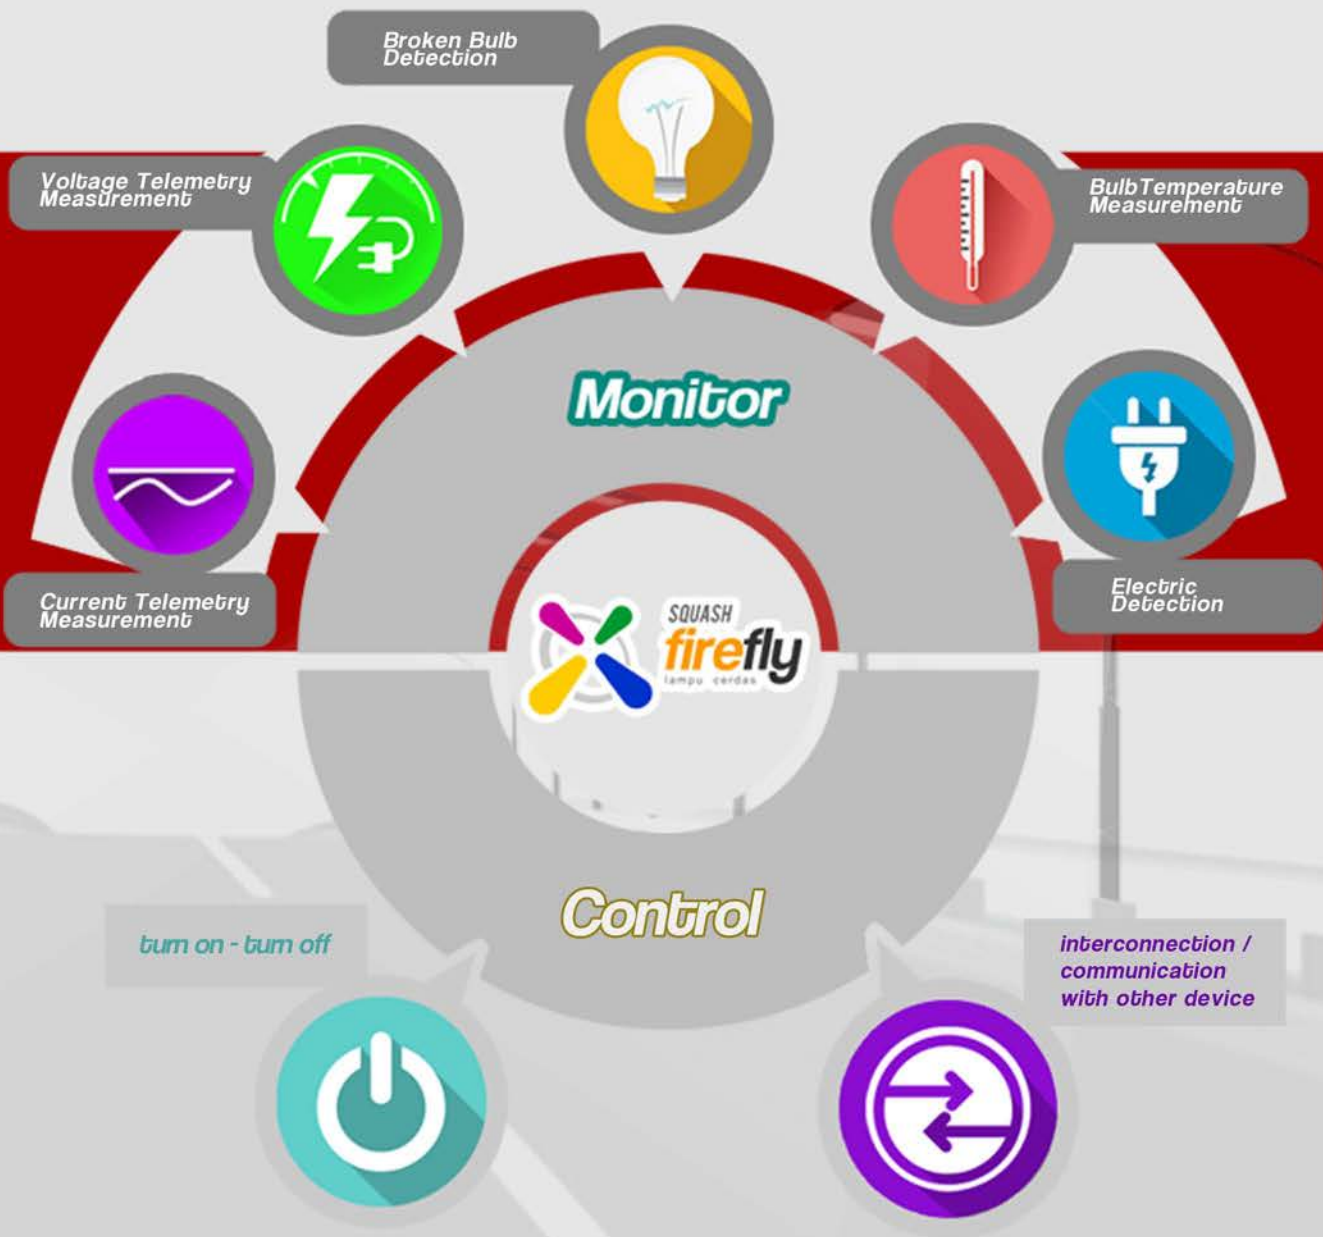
Broken Bulb Detection

Voltage Telemetry Measurement

BulbTemperature Measurement

Monitor

Current Telemetry Measurement

Electric Detection

SQUASH firefly lampu cerdas

Control

turn on - turn off

interconnection / communication with other device